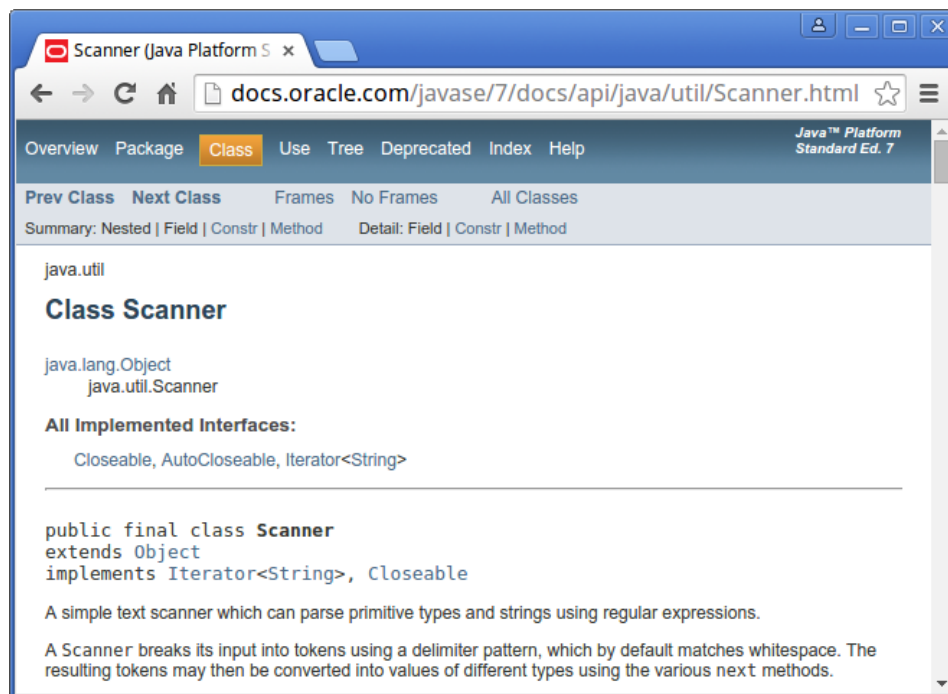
Scanner (Java Platform S ×

docs.oracle.com/javase/7/docs/api/java/util/Scanner.html

Overview Package Class Use Tree Deprecated Index Help

Java™ Platform
Standard Ed. 7

Prev Class Next Class Frames No Frames All Classes

Summary: Nested | Field | Constr | Method Detail: Field | Constr | Method

java.util

Class Scanner

java.lang.Object
java.util.Scanner

All Implemented Interfaces:

Closeable, AutoCloseable, Iterator<String>

public final class Scanner
extends Object
implements Iterator<String>, Closeable

A simple text scanner which can parse primitive types and strings using regular expressions.

A Scanner breaks its input into tokens using a delimiter pattern, which by default matches whitespace. The resulting tokens may then be converted into values of different types using the various next methods.